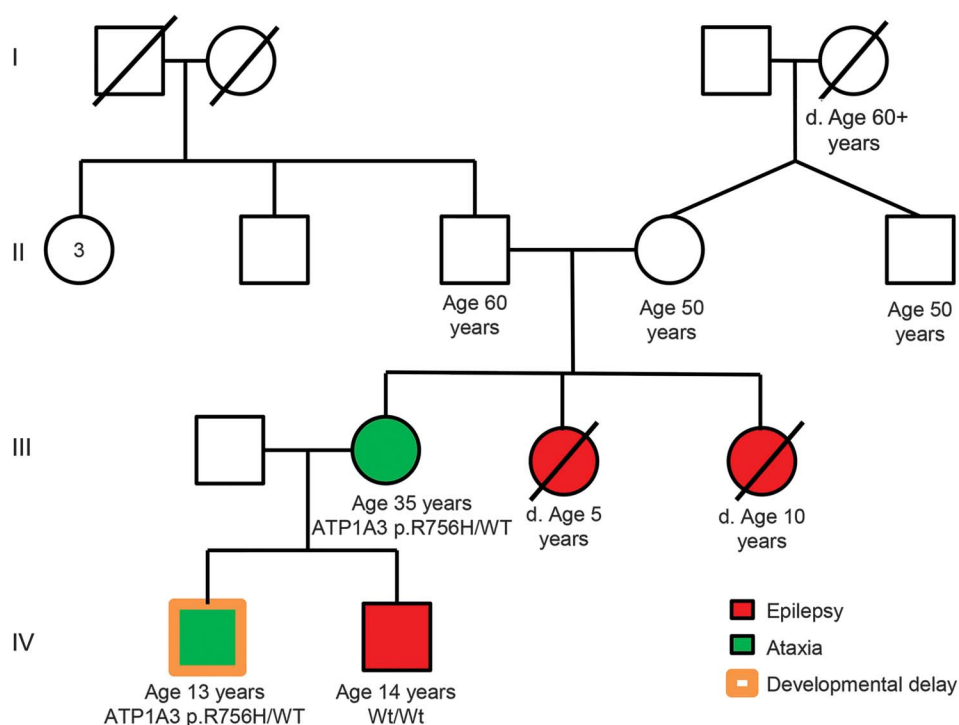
I

d. Age 60+ years

II

3

Age 60 years

Age 50 years

Age 50 years

III

Age 35 years
ATP1A3 p.R756H/WT

d. Age 5 years

d. Age 10 years

IV

Age 13 years
ATP1A3 p.R756H/WT

Age 14 years
Wt/Wt

Epilepsy

Ataxia

Developmental delay